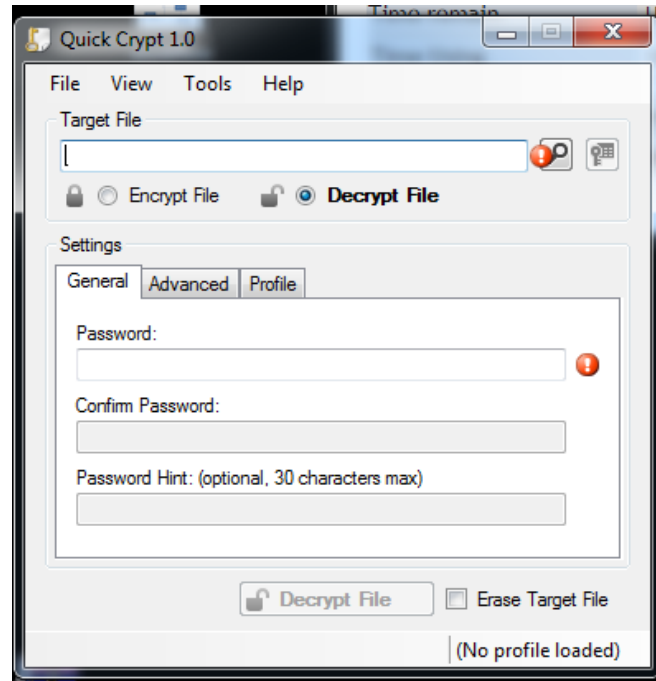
Time remain

Quick Crypt 1.0

File View Tools Help

Target File

Encrypt File

Decrypt File

Settings

General Advanced Profile

Password:

Confirm Password:

Password Hint: (optional, 30 characters max)

Decrypt File

Erase Target File

(No profile loaded)